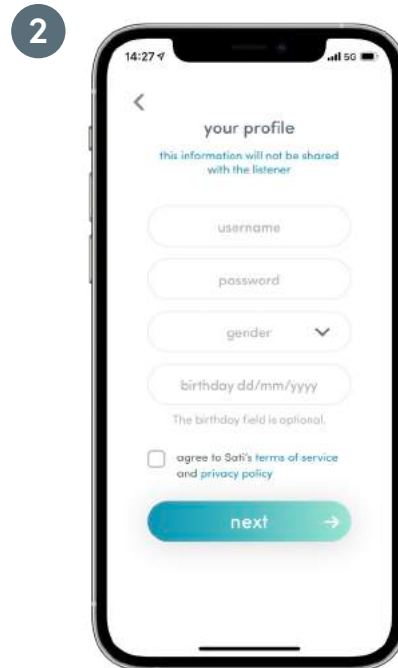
2

14:27

5G

<

your profile

this information will not be shared with the listener

username

password

gender

birthday dd/mm/yyyy

The birthday field is optional.

agree to Sati's terms of service and privacy policy

next